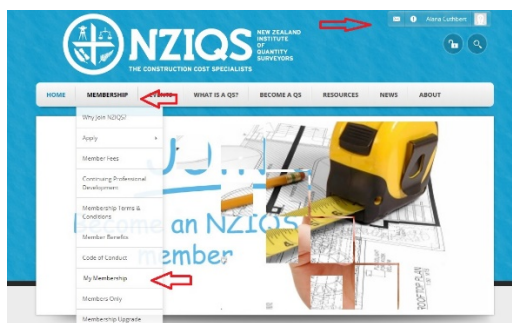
NZIQS

NEW ZEALAND INSTITUTE OF QUANTITY SURVEYORS

THE CONSTRUCTION COST SPECIALISTS

Alana Cuthbert

HOME MEMBERSHIP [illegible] WHAT IS A QS? BECOME A QS RESOURCES NEWS ABOUT

Why join NZIQS?

Apply

Member Fees

Continuing Professional Development

Membership Terms & Conditions

Member Benefits

Code of Conduct

My Membership

Members Only

Membership Upgrade

Jo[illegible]

Become an NZIQS member